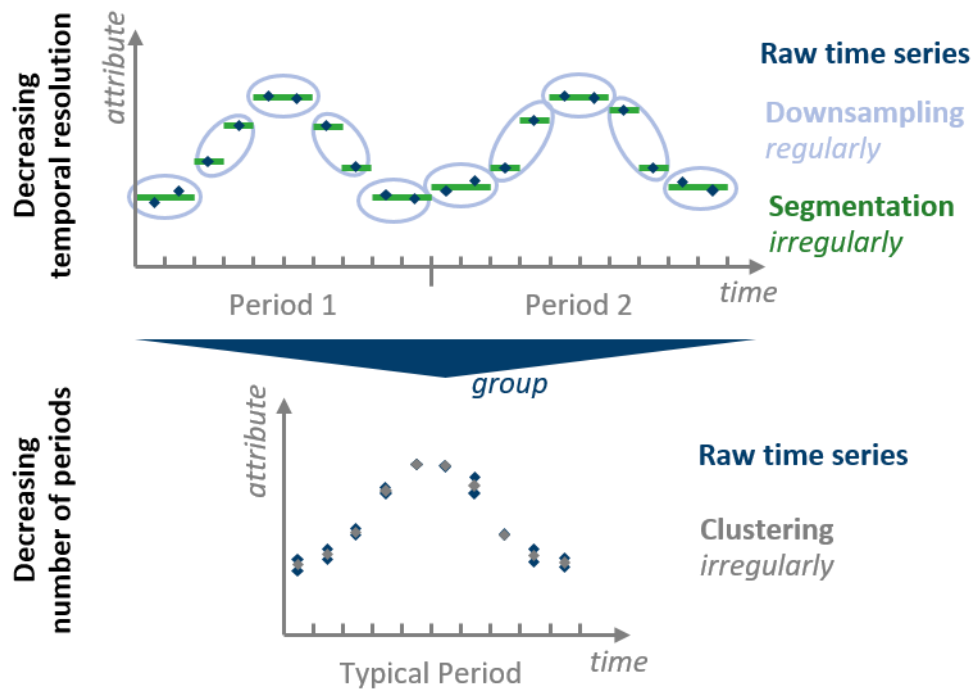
Decreasing temporal resolution

attribute

Raw time series

Downsampling
regularly

Segmentation
irregularly

Period 1

Period 2

time

group

Decreasing number of periods

attribute

Raw time series

Clustering
irregularly

Typical Period

time